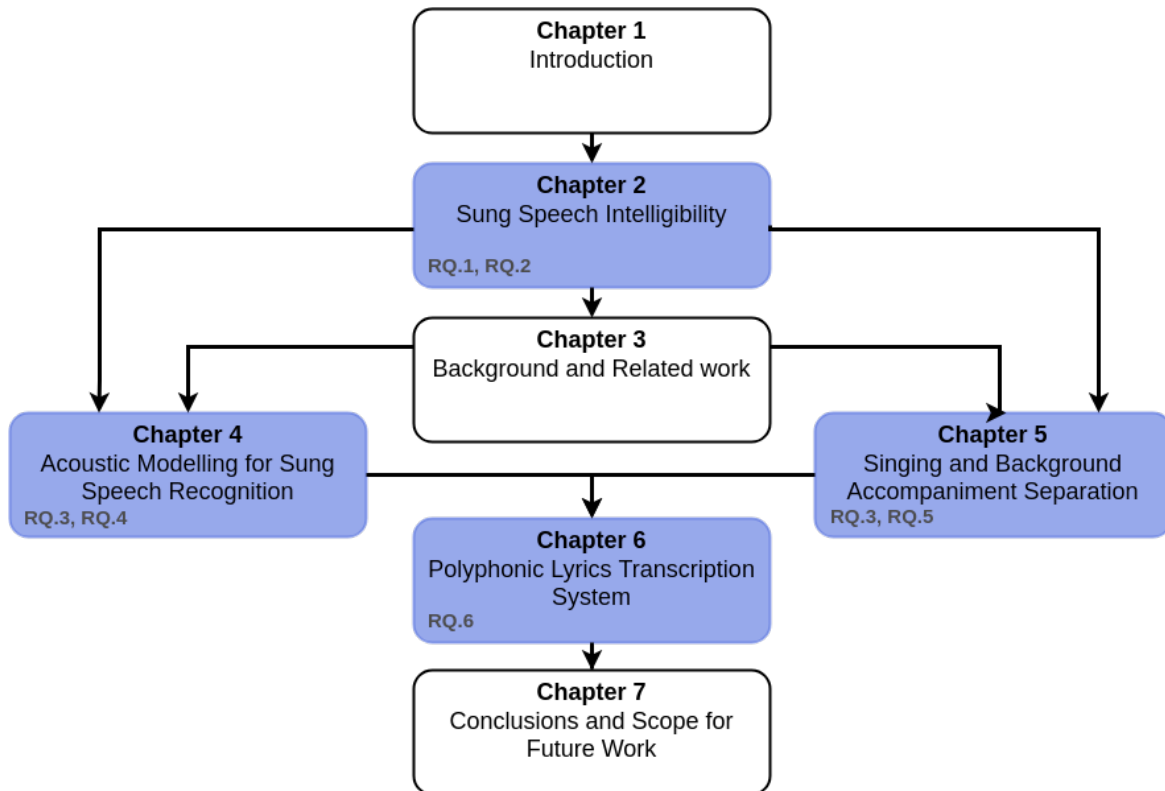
Chapter 1
Introduction

Chapter 2
Sung Speech Intelligibility
RQ.1, RQ.2

Chapter 3
Background and Related work

Chapter 4
Acoustic Modelling for Sung Speech Recognition
RQ.3, RQ.4

Chapter 5
Singing and Background Accompaniment Separation
RQ.3, RQ.5

Chapter 6
Polyphonic Lyrics Transcription System
RQ.6

Chapter 7
Conclusions and Scope for Future Work